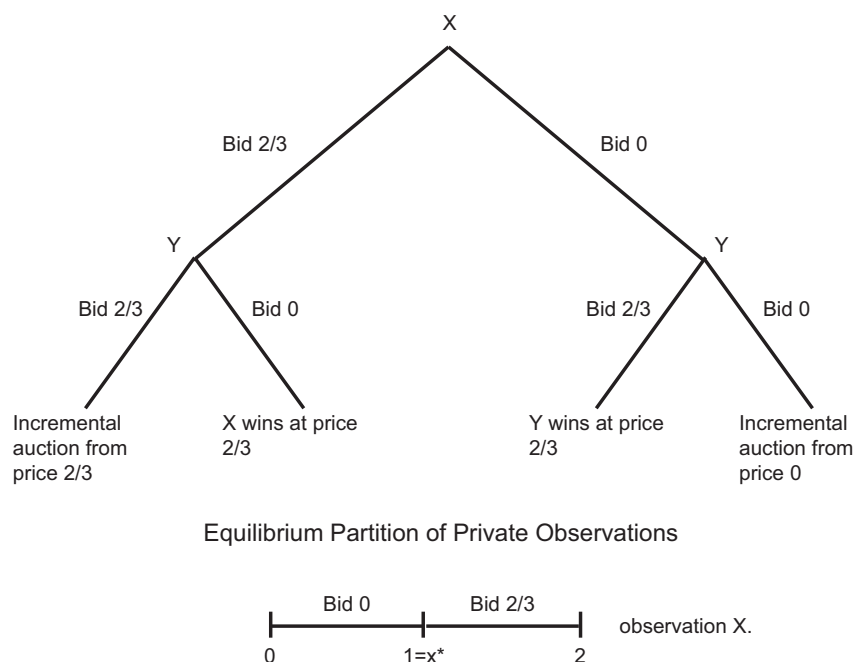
X

Bid 2/3

Bid 0

Y

Y

Bid 2/3

Bid 0

Bid 2/3

Bid 0

Incremental auction from price 2/3

X wins at price 2/3

Y wins at price 2/3

Incremental auction from price 0

Equilibrium Partition of Private Observations

Bid 0

Bid 2/3

observation X.

0

1=x*

2